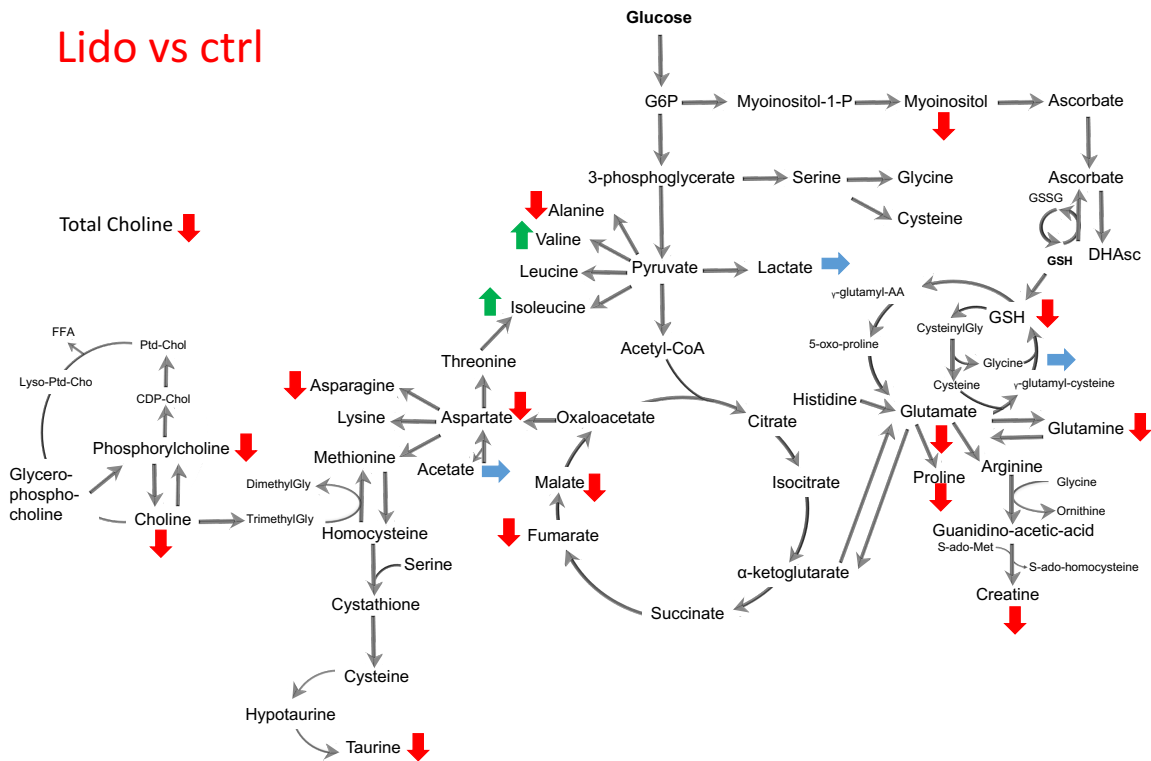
Lido vs ctrl

Glucose

G6P

Myoinositol-1-P

Myoinositol

Ascorbate

3-phosphoglycerate

Serine

Glycine

Cysteine

Ascorbate

GSSG

GSH

DHAsc

Total Choline

Alanine

Valine

Leucine

Pyruvate

Lactate

Isoleucine

γ-glutamyl-AA

GSH

CysteinylGly

5-oxo-proline

Glycine

Cysteine

γ-glutamyl-cysteine

FFA

Ptd-Chol

Lyso-Ptd-Cho

CDP-Chol

Threonine

Acetyl-CoA

Asparagine

Lysine

Aspartate

Oxaloacetate

Citrate

Histidine

Glutamate

Glutamine

Phosphorylcholine

Methionine

Acetate

DimethylGly

Malate

Isocitrate

Proline

Arginine

Glycine

Glycero-phospho-choline

Choline

TrimethylGly

Ornithine

Homocysteine

Fumarate

Guanidino-acetic-acid

S-ado-Met

S-ado-homocysteine

Serine

α-ketoglutarate

Cystathione

Succinate

Creatine

Cysteine

Hypotaurine

Taurine